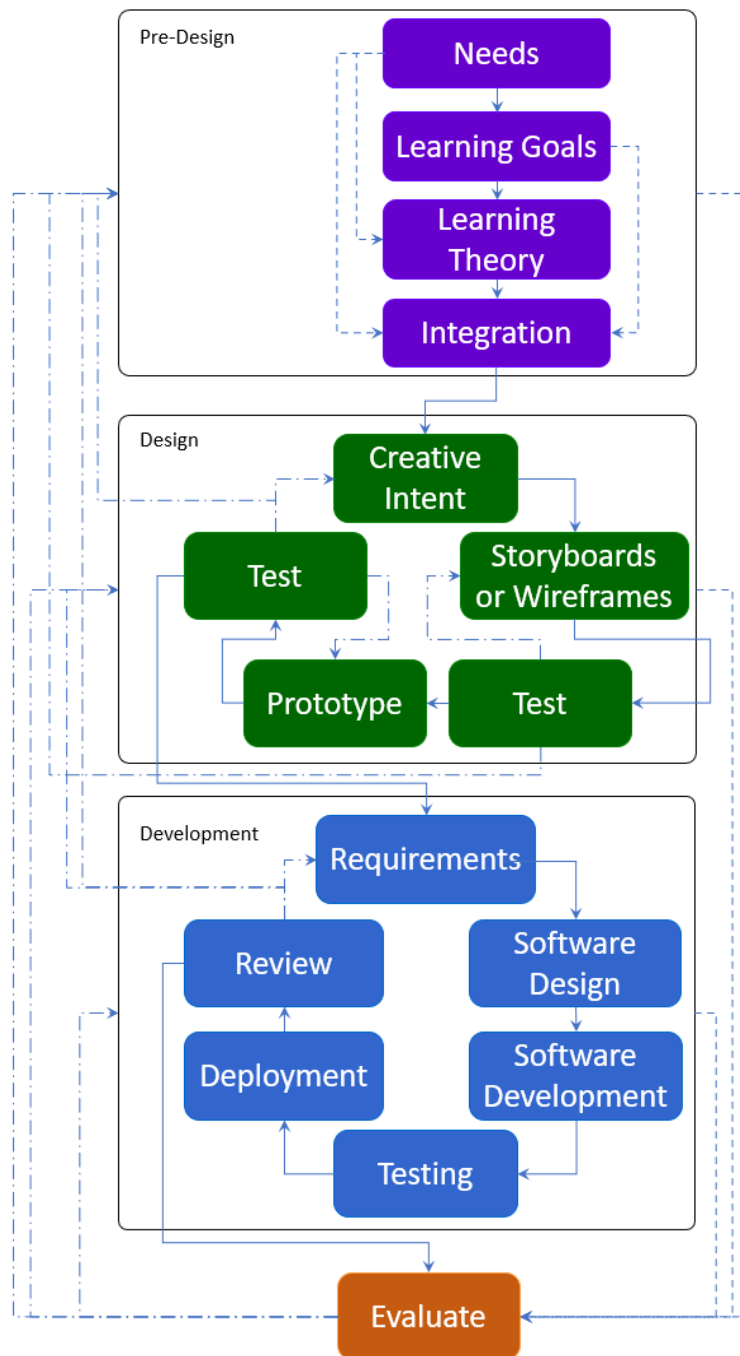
Pre-Design

Needs

Learning Goals

Learning Theory

Integration

Design

Creative Intent

Test

Storyboards or Wireframes

Prototype

Test

Development

Requirements

Review

Software Design

Deployment

Software Development

Testing

Evaluate